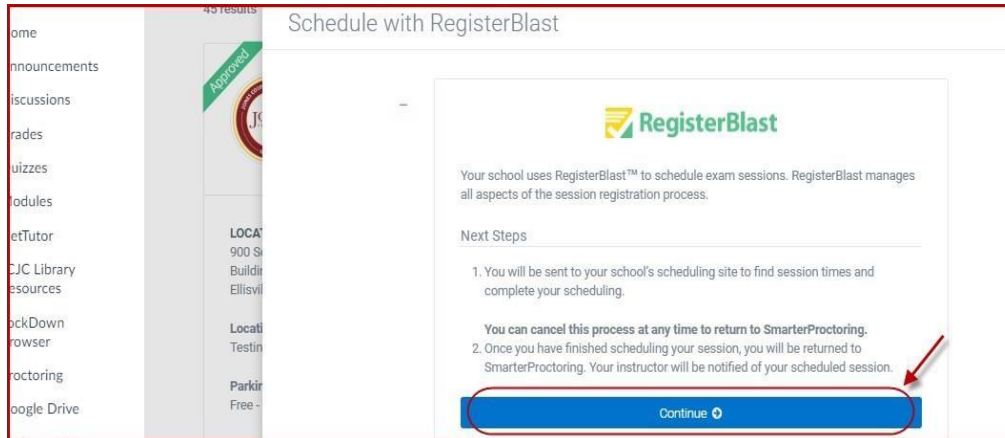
ome
nnouncements
iscussions
rades
uizzes
lodules
etTutor
CJC Library
esources
ockDown
rowser
roctoring
oogle Drive

45 results

Approved

JC

LOCA
900 S
Buildi
Ellisvi

Locati
Testin

Parkin
Free -

Schedule with RegisterBlast

–

RegisterBlast

Your school uses RegisterBlast™ to schedule exam sessions. RegisterBlast manages all aspects of the session registration process.

Next Steps

1. You will be sent to your school's scheduling site to find session times and complete your scheduling.

You can cancel this process at any time to return to SmarterProctoring.

2. Once you have finished scheduling your session, you will be returned to SmarterProctoring. Your instructor will be notified of your scheduled session.

Continue